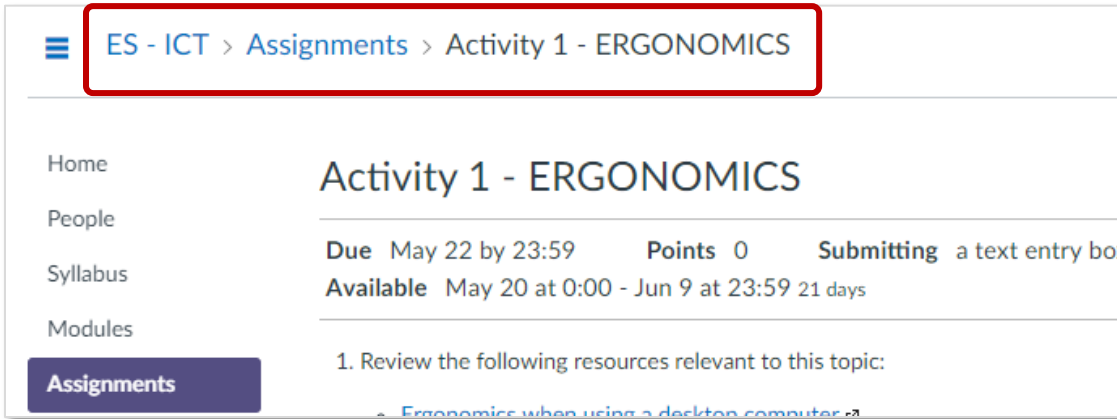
ES - ICT > Assignments > Activity 1 - ERGONOMICS

Home
People
Syllabus
Modules
Assignments

Activity 1 - ERGONOMICS

Due May 22 by 23:59 Points 0 Submitting a text entry bo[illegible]
Available May 20 at 0:00 - Jun 9 at 23:59 21 days

1. Review the following resources relevant to this topic:

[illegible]